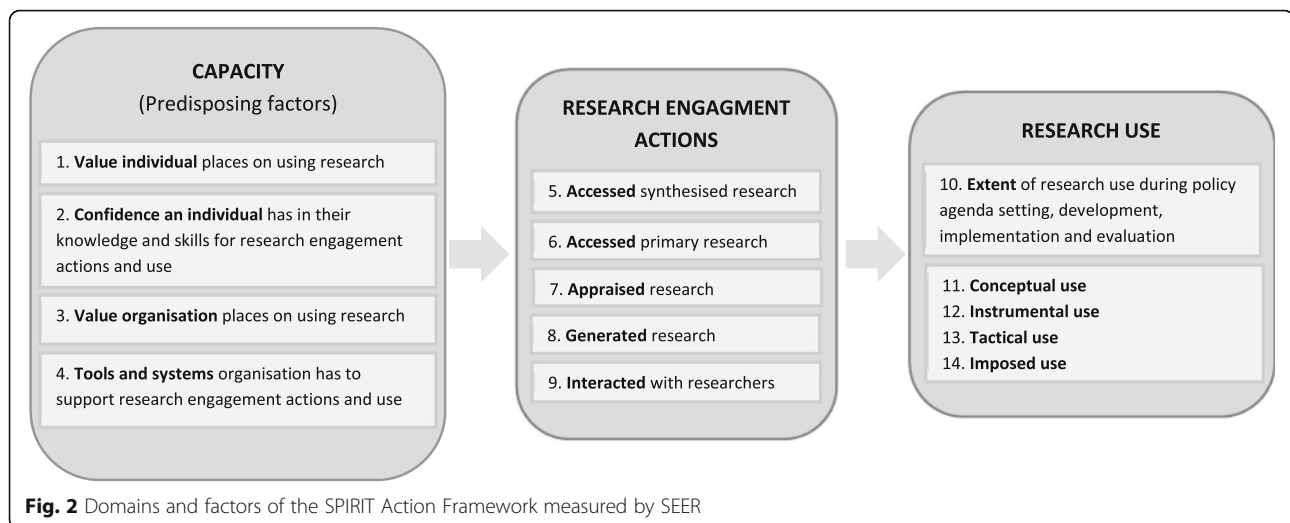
CAPACITY
(Predisposing factors)

1. Value individual places on using research

2. Confidence an individual has in their knowledge and skills for research engagement actions and use

3. Value organisation places on using research

4. Tools and systems organisation has to support research engagement actions and use

RESEARCH ENGAGMENT ACTIONS

5. Accessed synthesised research

6. Accessed primary research

7. Appraised research

8. Generated research

9. Interacted with researchers

RESEARCH USE

10. Extent of research use during policy agenda setting, development, implementation and evaluation

11. Conceptual use
12. Instrumental use
13. Tactical use
14. Imposed use

Fig. 2 Domains and factors of the SPIRIT Action Framework measured by SEER